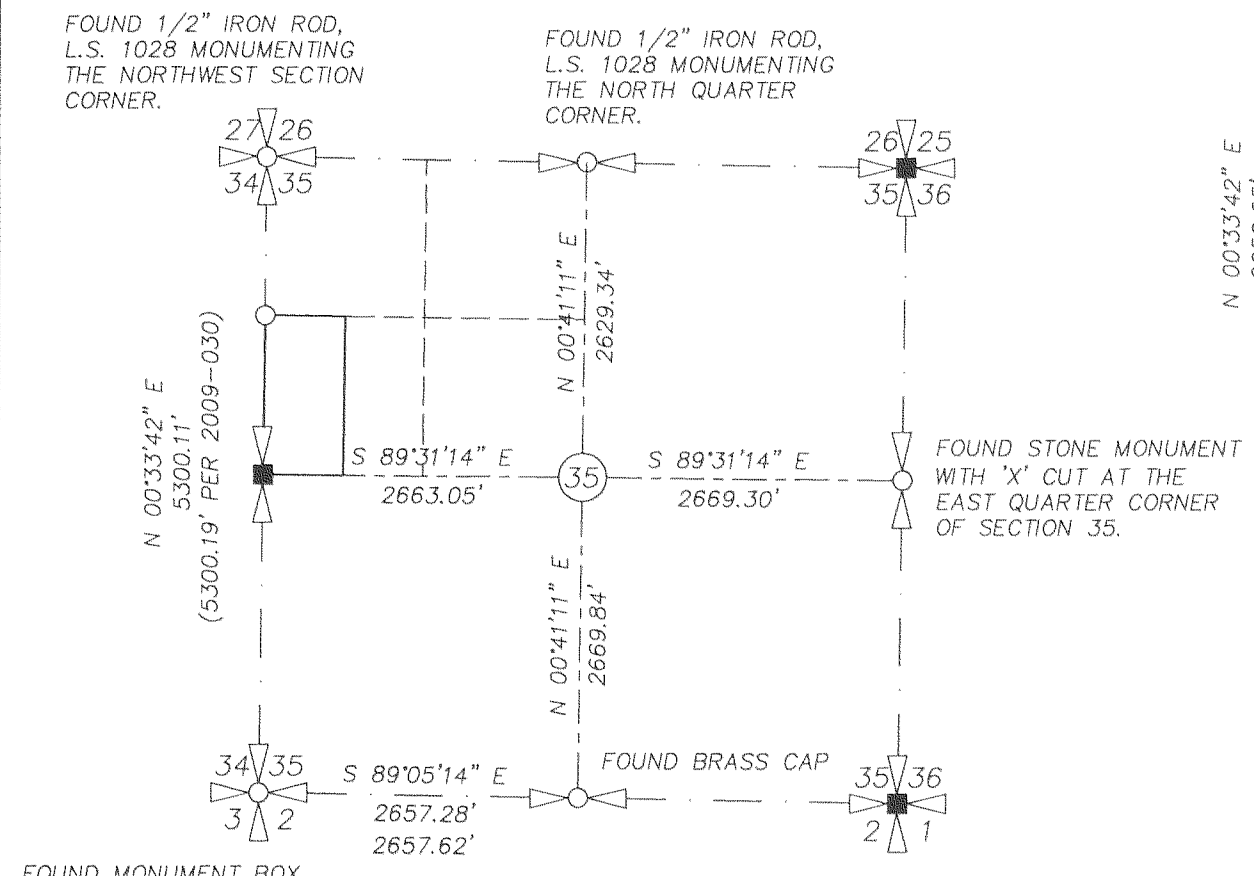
FOUND 1/2" IRON ROD, L.S. 1028 MONUMENTING THE NORTHWEST SECTION CORNER.

FOUND 1/2" IRON ROD, L.S. 1028 MONUMENTING THE NORTH QUARTER CORNER.

27 26
34 35

26 25
35 36

N 00°33'42" E
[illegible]

N 00°41'11" E
2629.34'

N 00°33'42" E
5300.11'
(5300.19' PER 2009-030)

S 89°31'14" E
2663.05'

35

S 89°31'14" E
2669.30'

FOUND STONE MONUMENT WITH 'X' CUT AT THE EAST QUARTER CORNER OF SECTION 35.

N 00°41'11" E
2669.84'

34 35
3 2

S 89°05'14" E
2657.28'
2657.62'

FOUND BRASS CAP

35 36
2 1

FOUND MONUMENT BOX